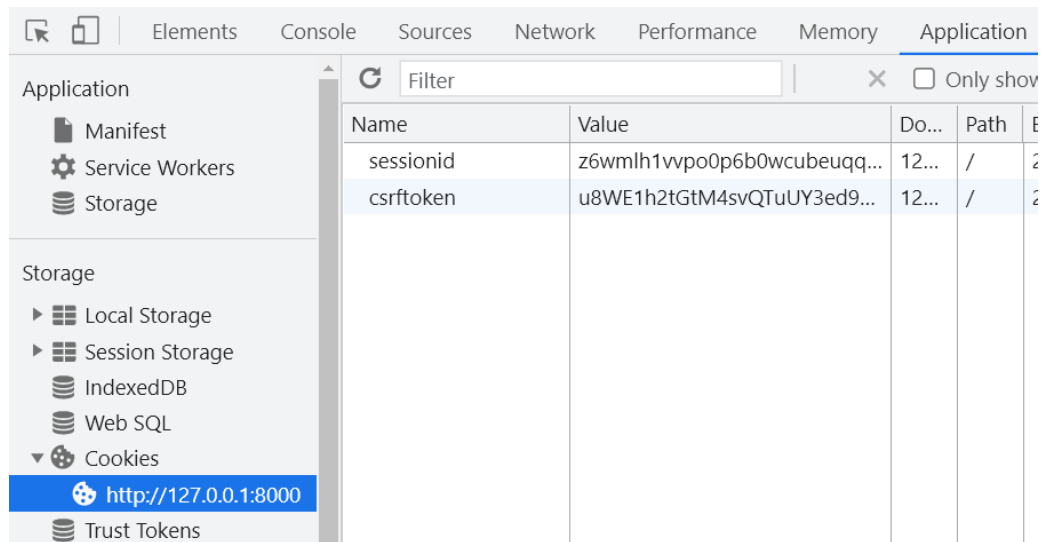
Elements Console Sources Network Performance Memory Application

Application
Manifest
Service Workers
Storage

Storage
Local Storage
Session Storage
IndexedDB
Web SQL
Cookies
http://127.0.0.1:8000
Trust Tokens

Filter
Only show

| Name | Value | Do... | Path | E |
|---|---|---|---|---|
| sessionid | z6wmlh1vvpo0p6b0wcubeuqq... | 12... | / | 2 |
| csrftoken | u8WE1h2tGtM4svQTuUY3ed9... | 12... | / | 2 |